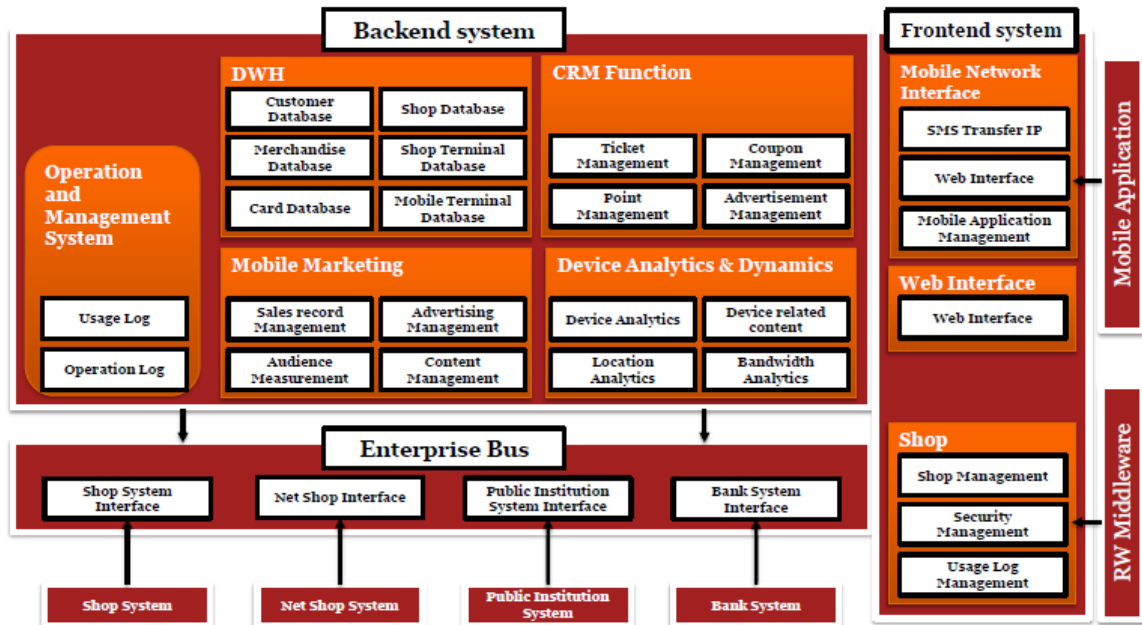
Backend system

Operation and Management System

Usage Log

Operation Log

DWH

Customer Database

Shop Database

Merchandise Database

Shop Terminal Database

Card Database

Mobile Terminal Database

CRM Function

Ticket Management

Coupon Management

Point Management

Advertisement Management

Mobile Marketing

Sales record Management

Advertising Management

Audience Measurement

Content Management

Device Analytics & Dynamics

Device Analytics

Device related content

Location Analytics

Bandwidth Analytics

Enterprise Bus

Shop System Interface

Net Shop Interface

Public Institution System Interface

Bank System Interface

Shop System

Net Shop System

Public Institution System

Bank System

Frontend system

Mobile Network Interface

SMS Transfer IP

Web Interface

Mobile Application Management

Web Interface

Web Interface

Shop

Shop Management

Security Management

Usage Log Management

Mobile Application

RW Middleware